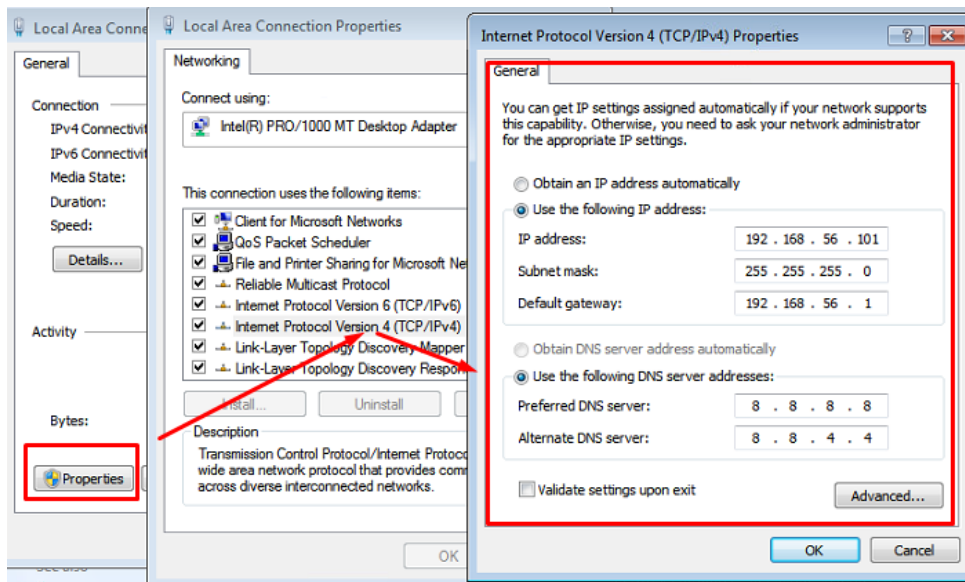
Local Area Conne

General

Connection

IPv4 Connectivit

IPv6 Connectivit

Media State:

Duration:

Speed:

Details...

Activity

Bytes:

Properties

Local Area Connection Properties

Networking

Connect using:

Intel(R) PRO/1000 MT Desktop Adapter

This connection uses the following items:

Client for Microsoft Networks

QoS Packet Scheduler

File and Printer Sharing for Microsoft Ne

Reliable Multicast Protocol

Internet Protocol Version 6 (TCP/IPv6)

Internet Protocol Version 4 (TCP/IPv4)

Link-Layer Topology Discovery Mapper

Link-Layer Topology Discovery Respo

Install...

Uninstall

Description

Transmission Control Protocol/Internet Protoco wide area network protocol that provides comi across diverse interconnected networks.

OK

Internet Protocol Version 4 (TCP/IPv4) Properties

?

General

You can get IP settings assigned automatically if your network supports this capability. Otherwise, you need to ask your network administrator for the appropriate IP settings.

Obtain an IP address automatically

Use the following IP address:

IP address: 192 . 168 . 56 . 101

Subnet mask: 255 . 255 . 255 . 0

Default gateway: 192 . 168 . 56 . 1

Obtain DNS server address automatically

Use the following DNS server addresses:

Preferred DNS server: 8 . 8 . 8 . 8

Alternate DNS server: 8 . 8 . 4 . 4

Validate settings upon exit

Advanced...

OK

Cancel